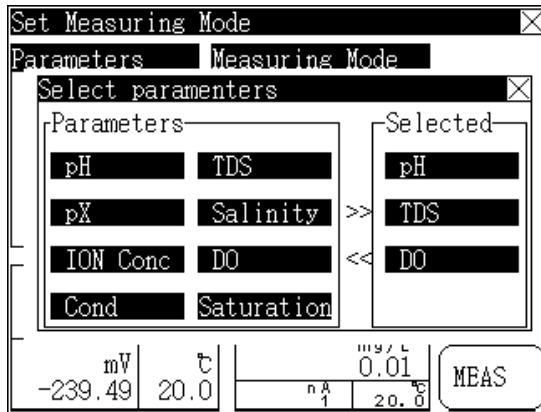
Set Measuring Mode

Parameters Measuring Mode

Select paramenters

Parameters

pH TDS

pX Salinity

ION Conc DO

Cond Saturation

>>

<<

Selected

pH

TDS

DO

mV
-239.49

℃
20.0

mg/L
0.01

nA
1

℃
20.0

MEAS